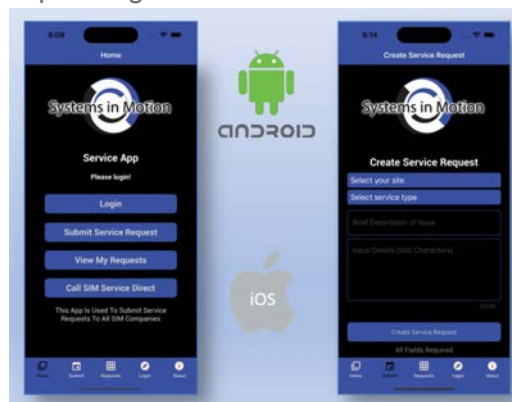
8:09

Home

Systems in Motion

Service App

Please login!

Login

Submit Service Request

View My Requests

Call SIM Service Direct

This App Is Used To Submit Service Requests To All SIM Companies

Home Submit Requests Login About

ANDROID

iOS

8:14

Create Service Request

Systems in Motion

Create Service Request

Select your site

Select service type

Brief Description of Issue

Issue Details (500 Characters)

0/500

Create Service Request

All Fields Required

Home Submit Requests Login About